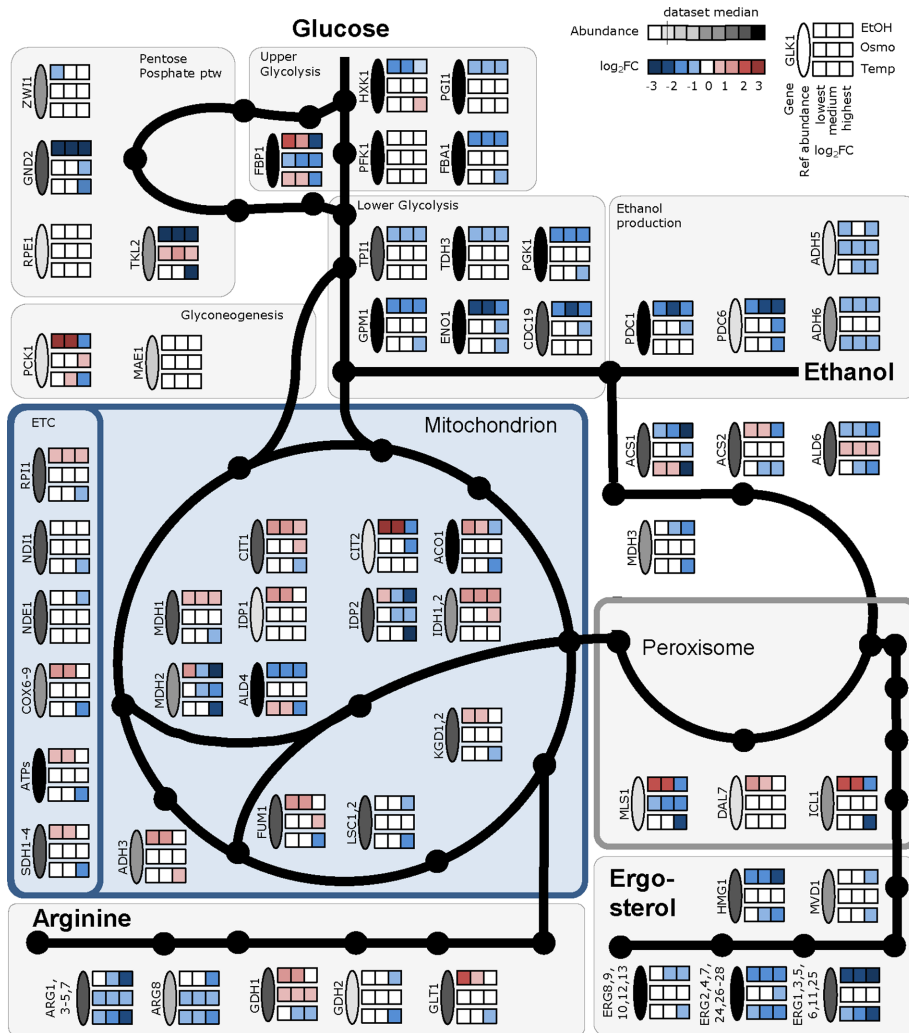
Glucose

dataset median

Abundance

$\log_2$FC

-3 -2 -1 0 1 2 3

GLK1

EtOH

Osmo

Temp

Gene

Ref abundance

lowest

medium

highest

$\log_2$FC

Pentose Posphate ptw

ZWI1

GND2

RPE1

TKL2

Upper Glycolysis

HXK1

PGI1

FBP1

PFK1

FBA1

Lower Glycolysis

TPI1

TDH3

PGK1

GPM1

ENO1

CDC19

Ethanol production

ADH5

PDC1

PDC6

ADH6

Glyconeogenesis

PCK1

MAE1

Ethanol

ETC

Mitochondrion

RPI1

NDI1

NDE1

COX6-9

ATPs

SDH1-4

CIT1

CIT2

ACO1

MDH1

IDP1

IDP2

IDH1,2

MDH2

ALD4

KGD1,2

FUM1

LSC1,2

ADH3

ACS1

ACS2

ALD6

MDH3

Peroxisome

MLS1

DAL7

ICL1

Ergo-sterol

HMG1

MVD1

Arginine

ARG1, 3-5,7

ARG8

GDH1

GDH2

GLT1

ERG8,9, 10,12,13

ERG2,4,7, 24,26-28

ERG1,3,5, 6,11,25